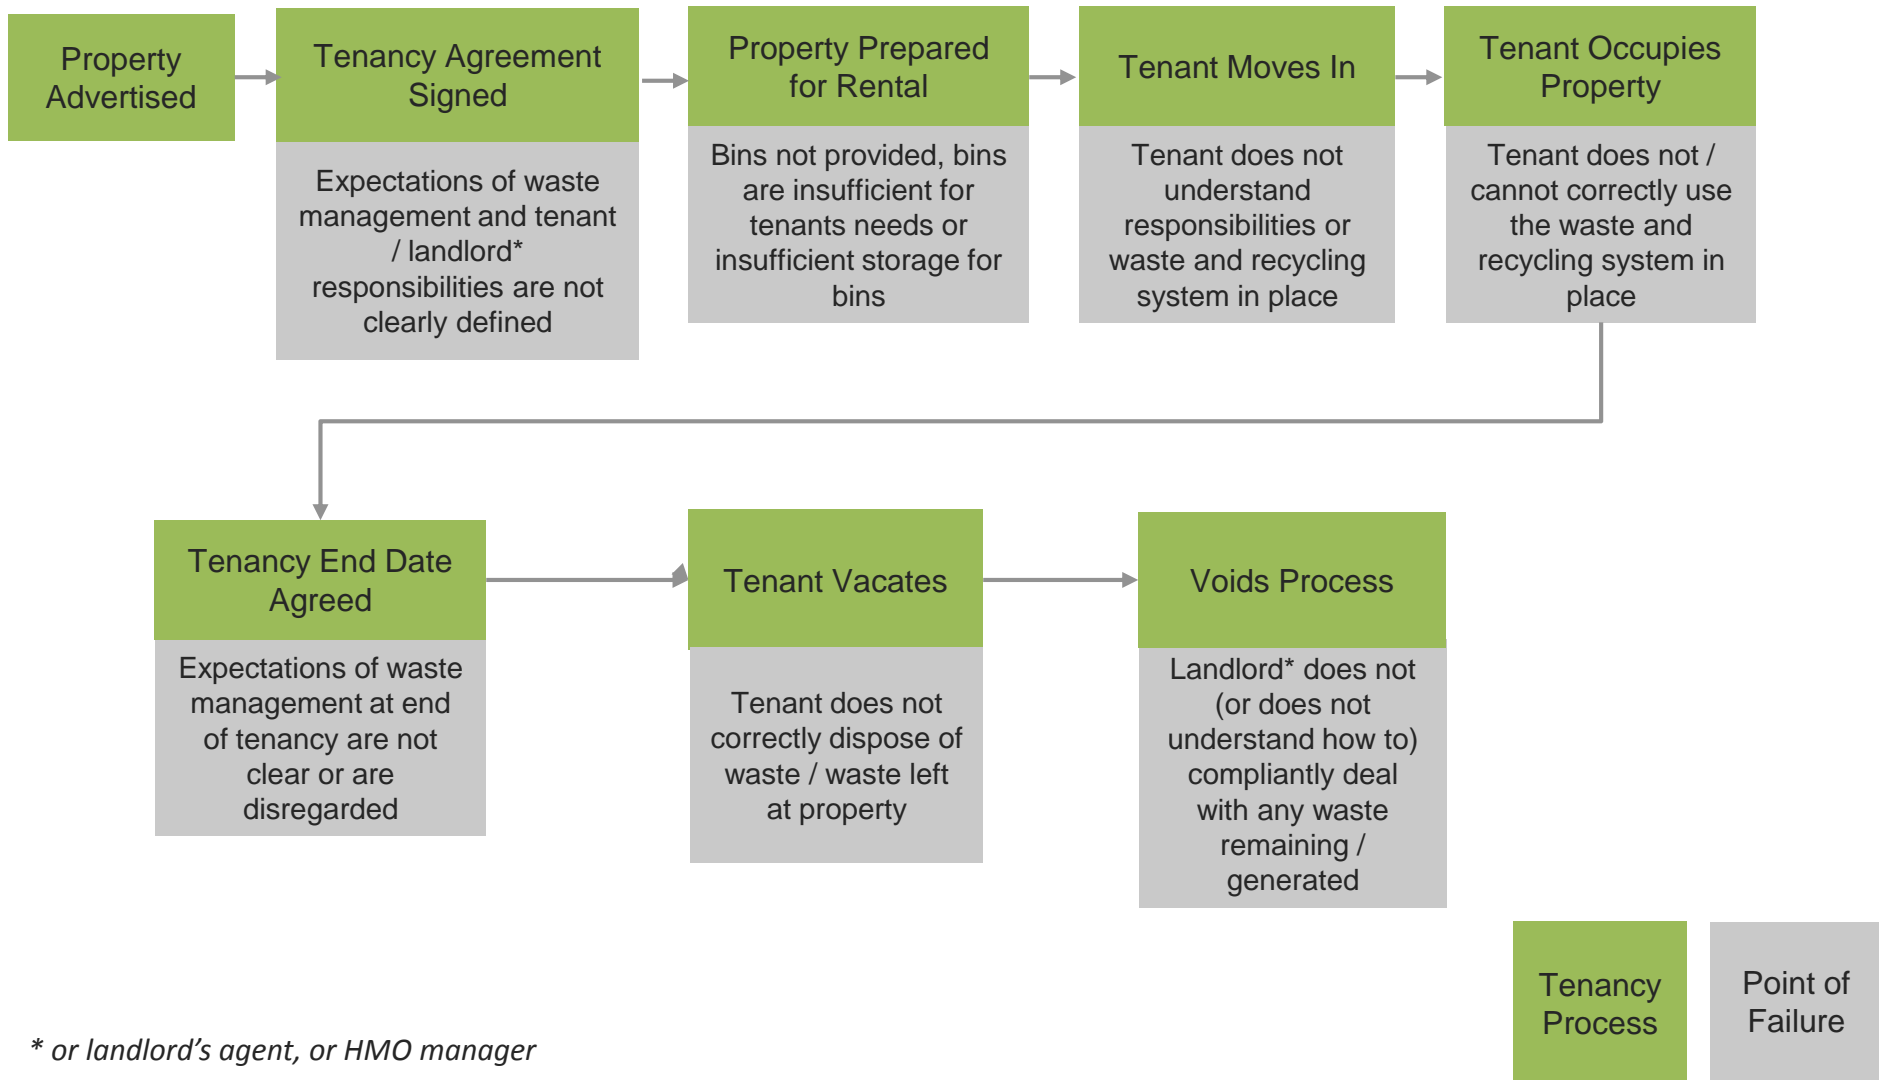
Property Advertised

Tenancy Agreement Signed

Expectations of waste management and tenant / landlord* responsibilities are not clearly defined

Property Prepared for Rental

Bins not provided, bins are insufficient for tenants needs or insufficient storage for bins

Tenant Moves In

Tenant does not understand responsibilities or waste and recycling system in place

Tenant Occupies Property

Tenant does not / cannot correctly use the waste and recycling system in place

Tenancy End Date Agreed

Expectations of waste management at end of tenancy are not clear or are disregarded

Tenant Vacates

Tenant does not correctly dispose of waste / waste left at property

Voids Process

Landlord* does not (or does not understand how to) compliantly deal with any waste remaining / generated

Tenancy Process

Point of Failure

* or landlord's agent, or HMO manager